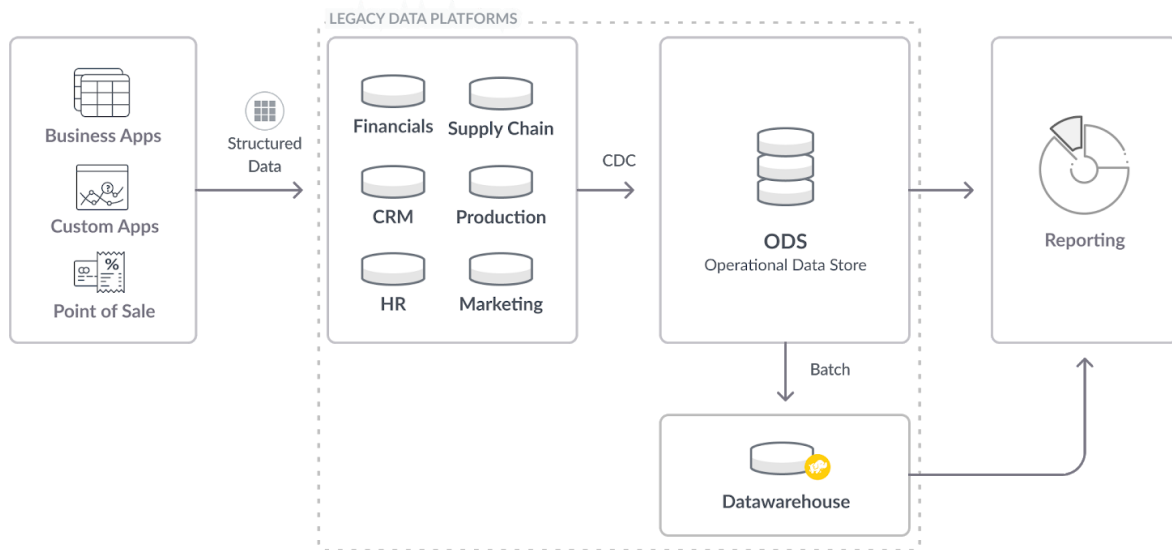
LEGACY DATA PLATFORMS

Business Apps

Custom Apps

Point of Sale

Structured Data

Financials

Supply Chain

CRM

Production

HR

Marketing

CDC

ODS
Operational Data Store

Batch

Datawarehouse

Reporting